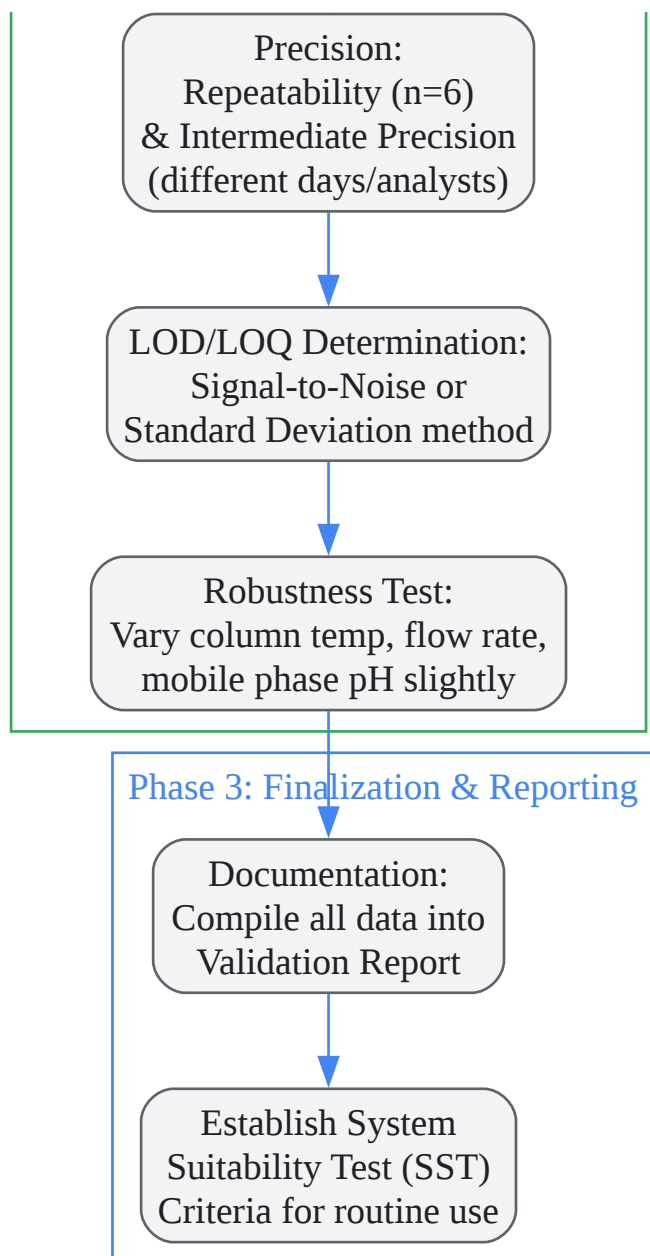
Precision:
Repeatability (n=6)
& Intermediate Precision
(different days/analysts)

LOD/LOQ Determination:
Signal-to-Noise or
Standard Deviation method

Robustness Test:
Vary column temp, flow rate,
mobile phase pH slightly

Phase 3: Finalization & Reporting

Documentation:
Compile all data into
Validation Report

Establish System
Suitability Test (SST)
Criteria for routine use